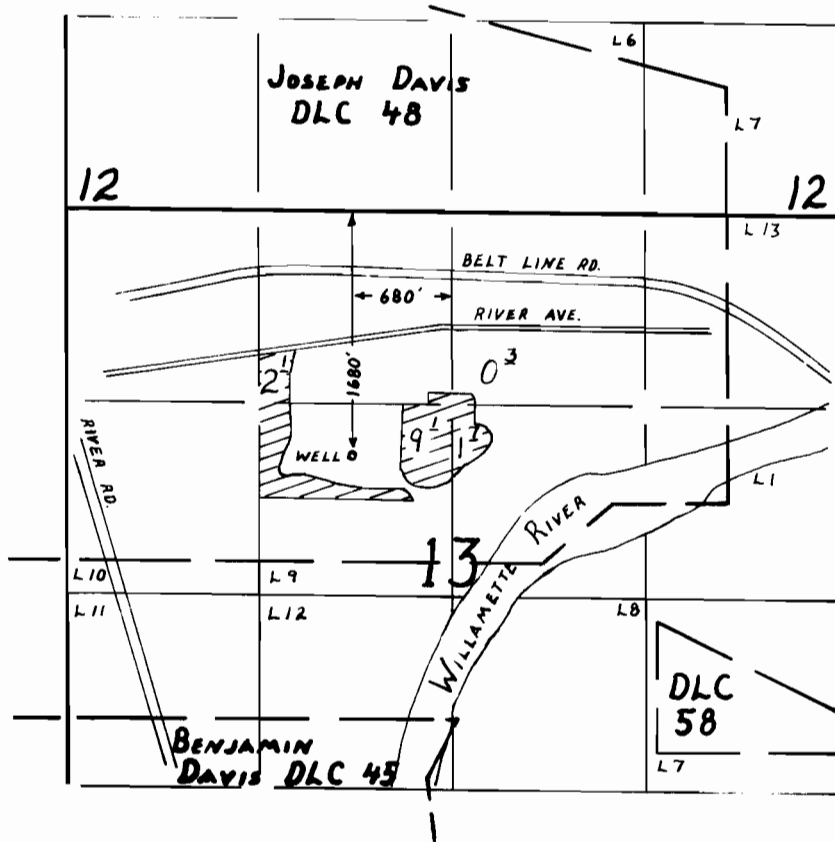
L6

JOSEPH DAVIS
DLC 48

L7

12

12

L13

BELT LINE RD.

← 680' →

RIVER AVE.

$2^1$

1680'

$0^3$

RIVER RD.

WELL o

$9^1$

$1^1$

L1

RIVER

WILLAMETTE

13

L10

L9

L11

L12

L8

DLC
58

BENJAMIN
DAVIS DLC 45

L7